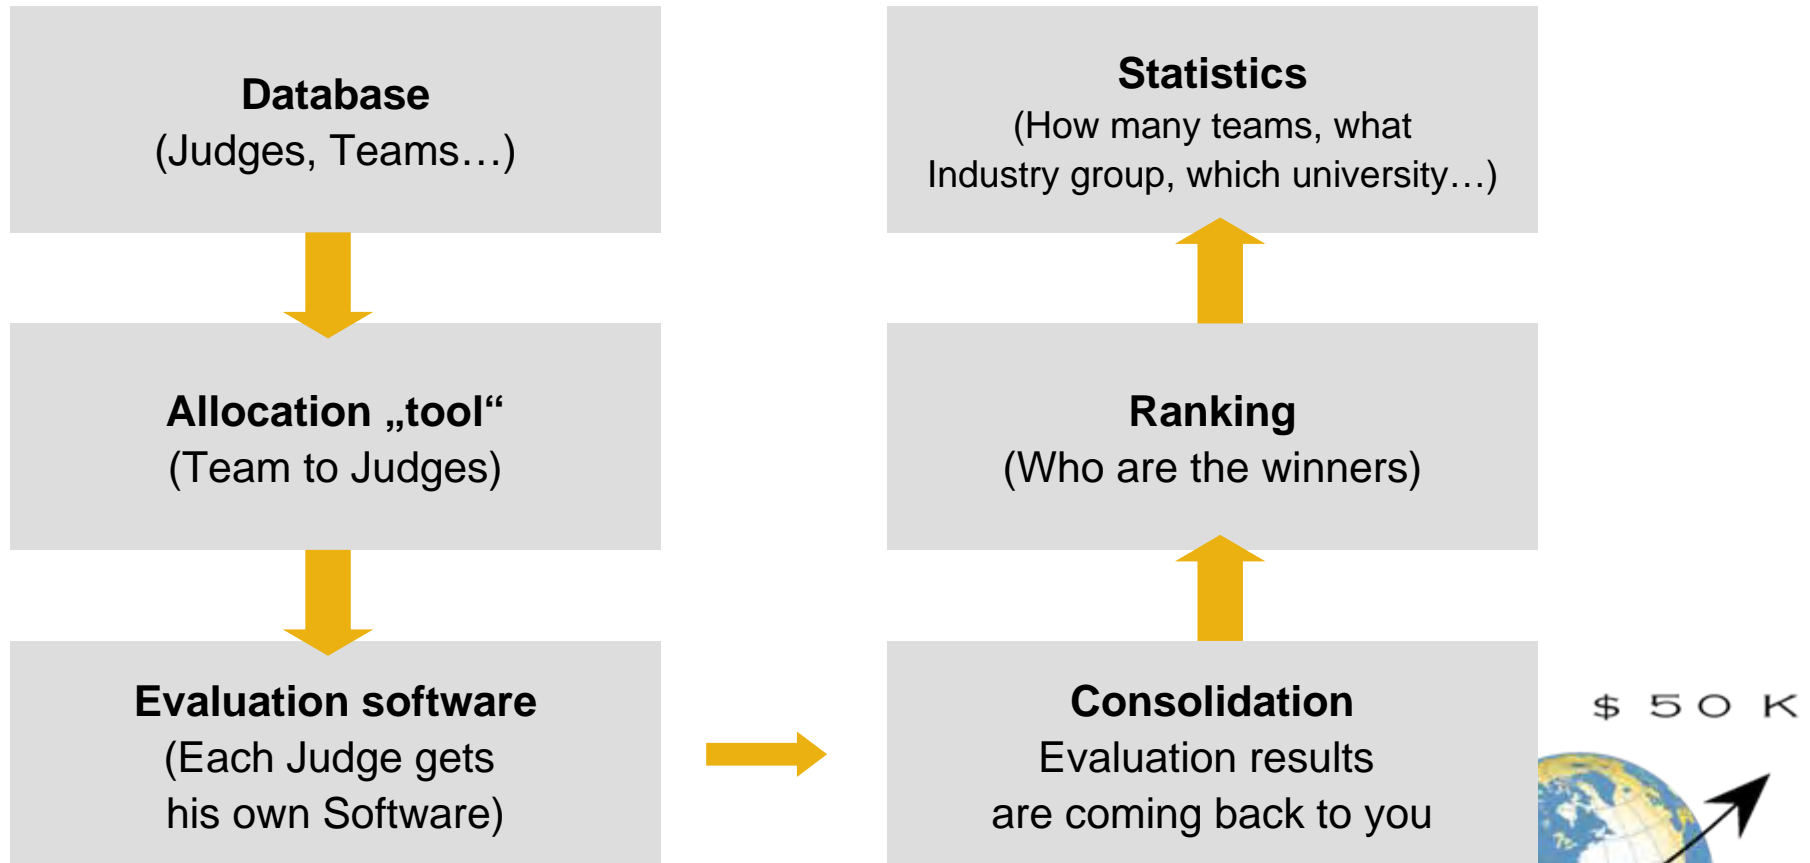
Database
(Judges, Teams…)

Allocation „tool“
(Team to Judges)

Evaluation software
(Each Judge gets his own Software)

Statistics
(How many teams, what Industry group, which university…)

Ranking
(Who are the winners)

Consolidation
Evaluation results are coming back to you

$ 50 K